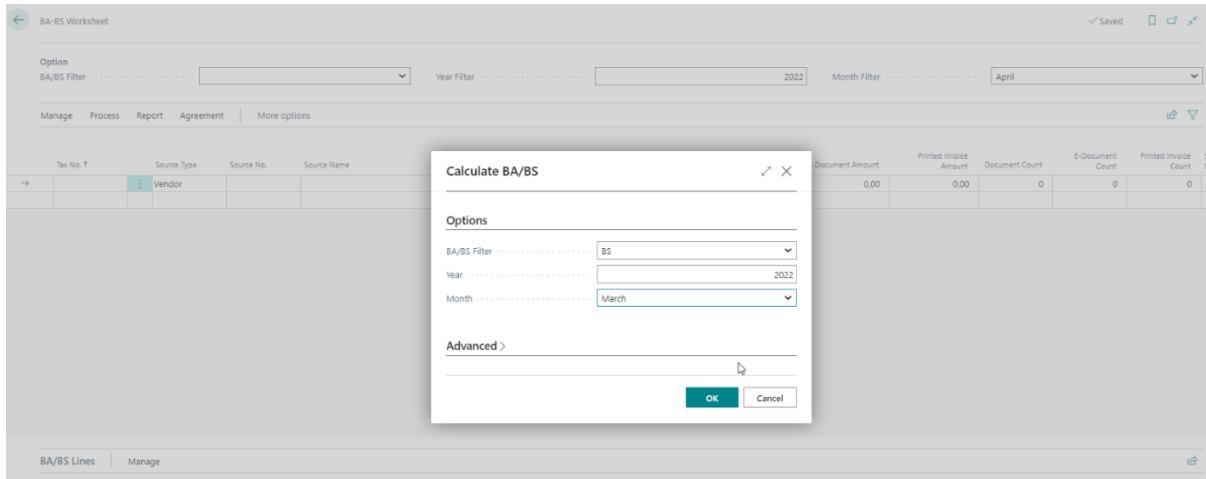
BA-BS Worksheet

✓Saved

Option
BA/BS Filter

Year Filter 2022

Month Filter April

Manage Process Report Agreement More options

Tax No. ↑ Source Type Source No. Source Name E-Document Amount Printed Invoice Amount Document Count E-Document Count Printed Invoice Count

Vendor 0,00 0,00 0 0 0

Calculate BA/BS

Options

BA/BS Filter BS

Year 2022

Month March

Advanced >

OK Cancel

BA/BS Lines Manage